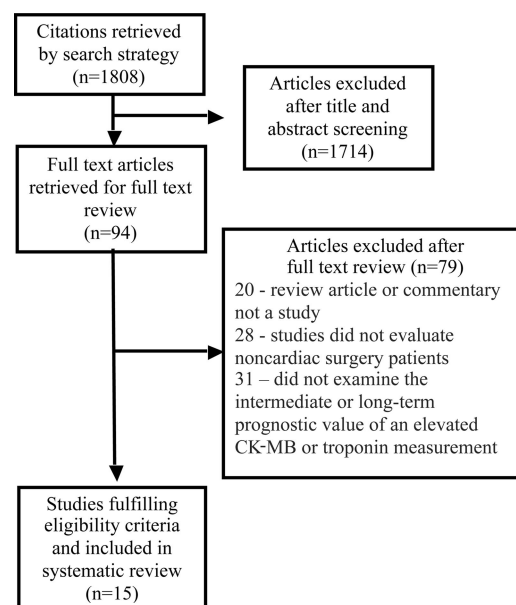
Citations retrieved by search strategy (n=1808)

Articles excluded after title and abstract screening (n=1714)

Full text articles retrieved for full text review (n=94)

Articles excluded after full text review (n=79)
20 - review article or commentary not a study
28 - studies did not evaluate noncardiac surgery patients
31 – did not examine the intermediate or long-term prognostic value of an elevated CK-MB or troponin measurement

Studies fulfilling eligibility criteria and included in systematic review (n=15)